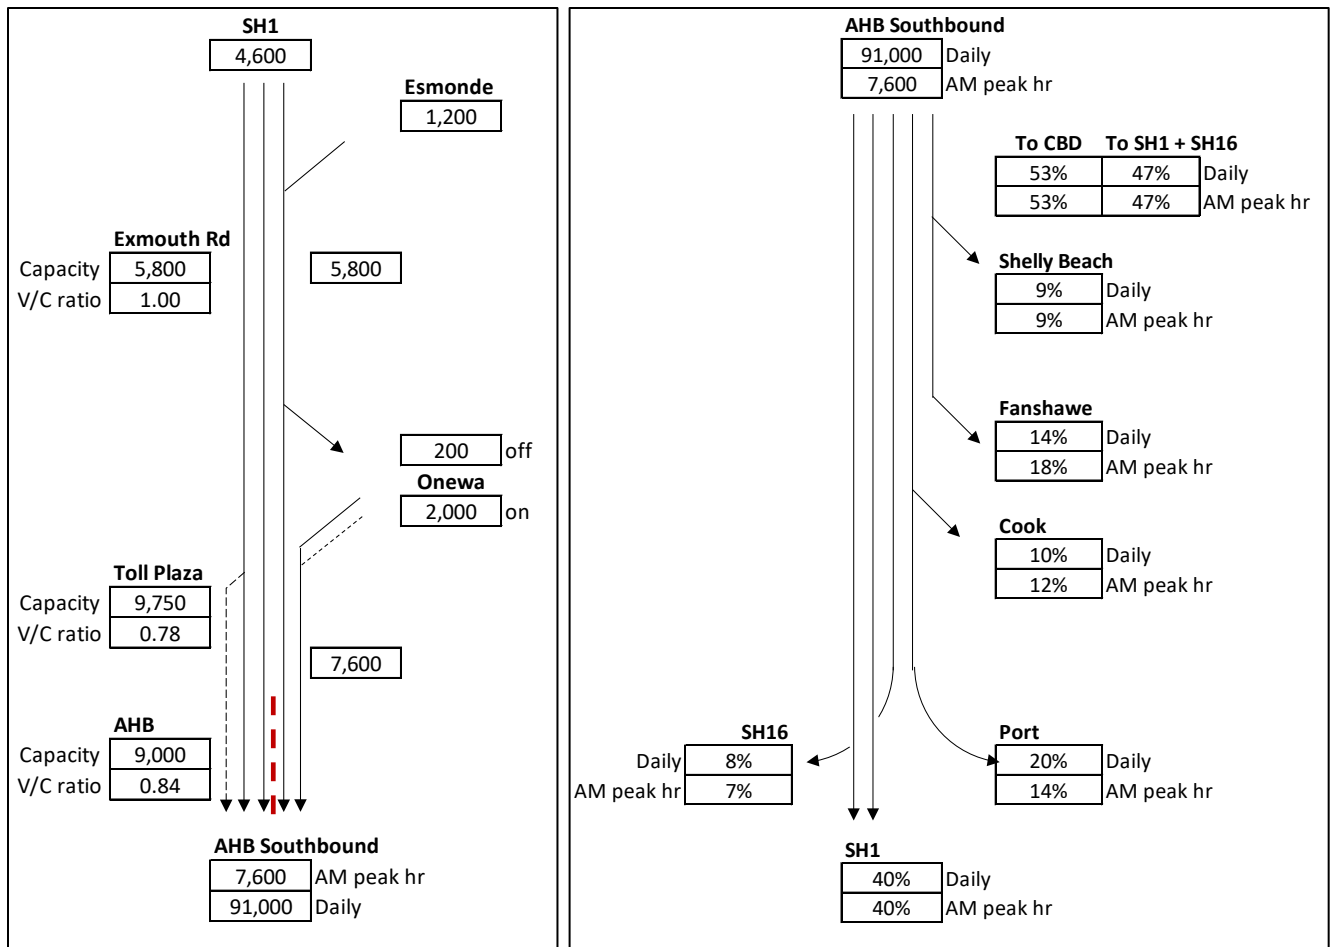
SH1
4,600

Esmonde
1,200

Exmouth Rd
Capacity 5,800
V/C ratio 1.00

5,800

200 off
Onewa
2,000 on

Toll Plaza
Capacity 9,750
V/C ratio 0.78

7,600

AHB
Capacity 9,000
V/C ratio 0.84

AHB Southbound
7,600 AM peak hr
91,000 Daily

AHB Southbound
91,000 Daily
7,600 AM peak hr

| To CBD | To SH1 + SH16 | |
|---|---|---|
| 53% | 47% | Daily |
| 53% | 47% | AM peak hr |

Shelly Beach
9% Daily
9% AM peak hr

Fanshawe
14% Daily
18% AM peak hr

Cook
10% Daily
12% AM peak hr

SH16
Daily 8%
AM peak hr 7%

Port
20% Daily
14% AM peak hr

SH1
40% Daily
40% AM peak hr